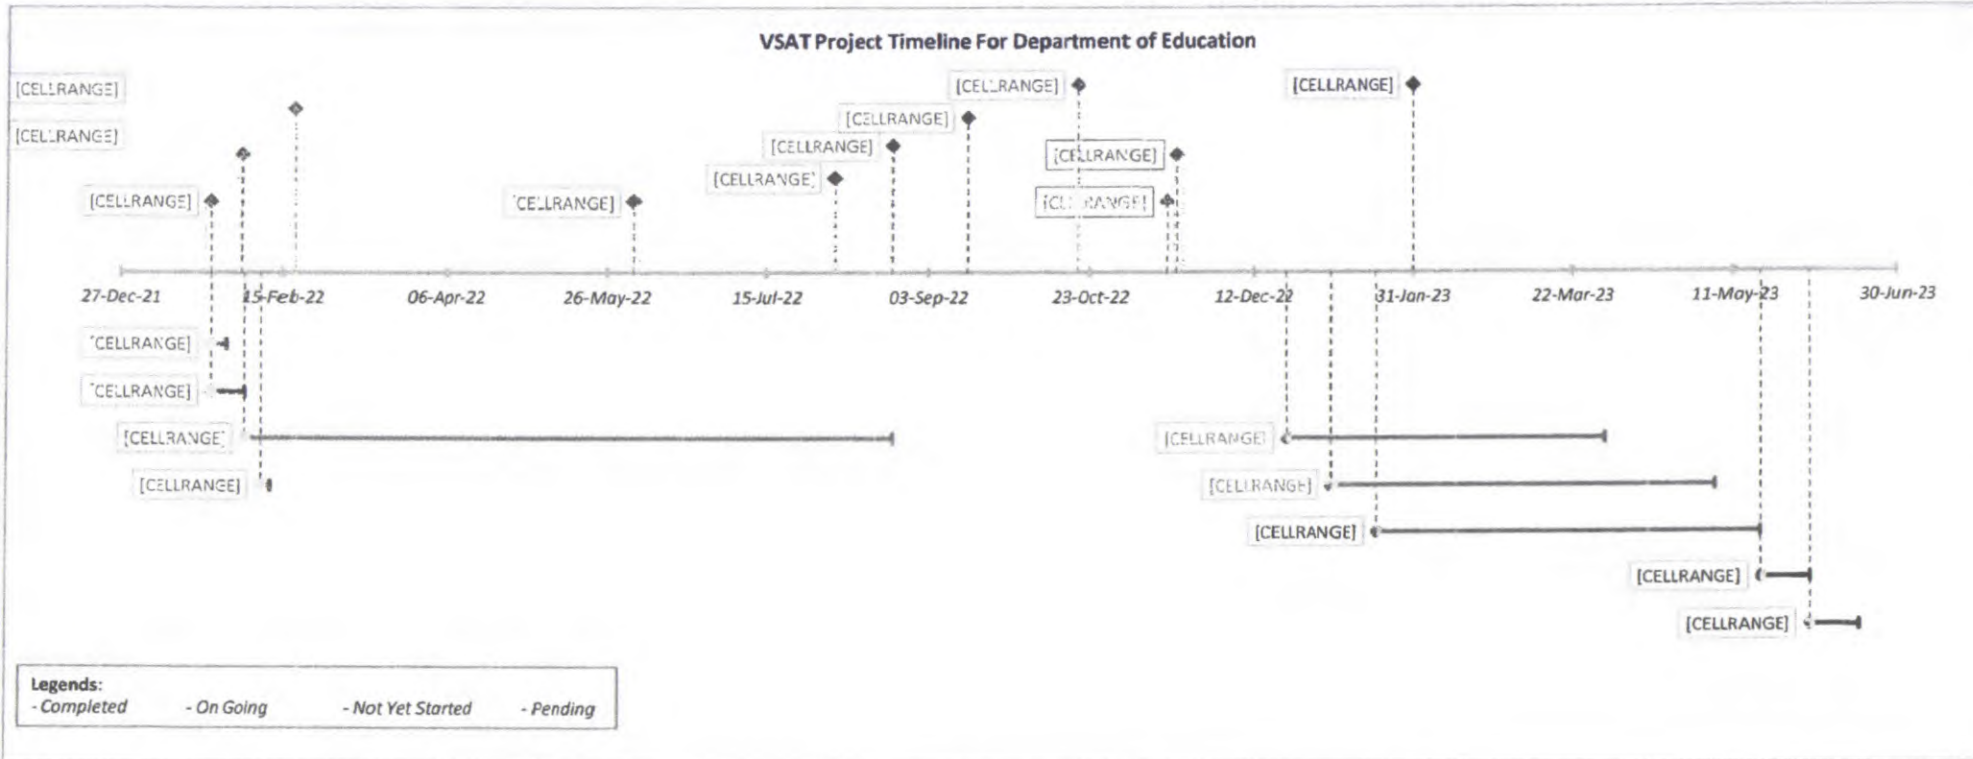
VSAT Project Timeline For Department of Education

[CELLRANGE]
[CELLRANGE]
[CELLRANGE]
[CELLRANGE]
[CELLRANGE]
[CELLRANGE]
[CELLRANGE]
[CELLRANGE]
[CELLRANGE]
[CELLRANGE]
[CELLRANGE]

27-Dec-21 15-Feb-22 06-Apr-22 26-May-22 15-Jul-22 03-Sep-22 23-Oct-22 12-Dec-22 31-Jan-23 22-Mar-23 11-May-23 30-Jun-23

[CELLRANGE]
[CELLRANGE]
[CELLRANGE]
[CELLRANGE]
[CELLRANGE]
[CELLRANGE]
[CELLRANGE]
[CELLRANGE]
[CELLRANGE]

Legends:
- Completed - On Going - Not Yet Started - Pending